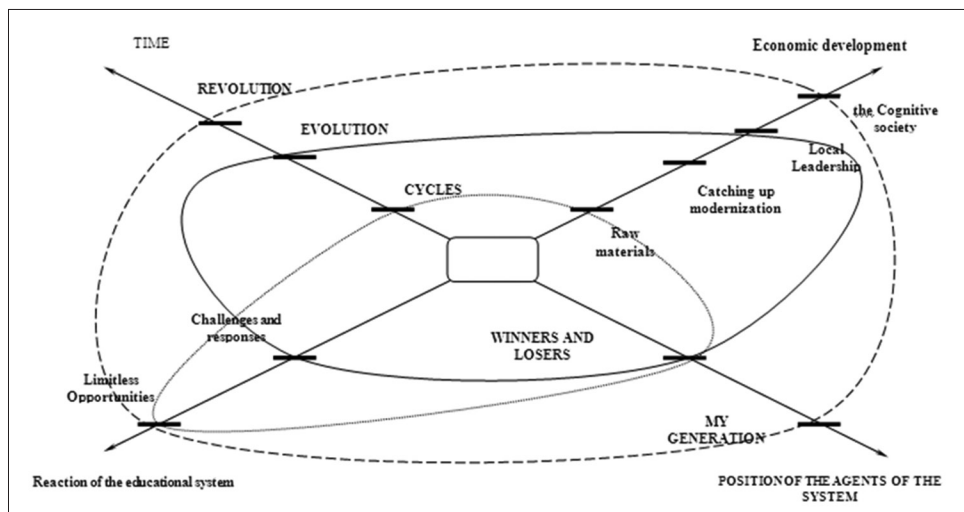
TIME

Economic development

REVOLUTION

EVOLUTION

the Cognitive society

Local Leadership

CYCLES

Catching up modernization

Raw materials

Challenges and responses

WINNERS AND LOSERS

Limitless Opportunities

MY GENERATION

Reaction of the educational system

POSITIONOF THE AGENTS OF THE SYSTEM